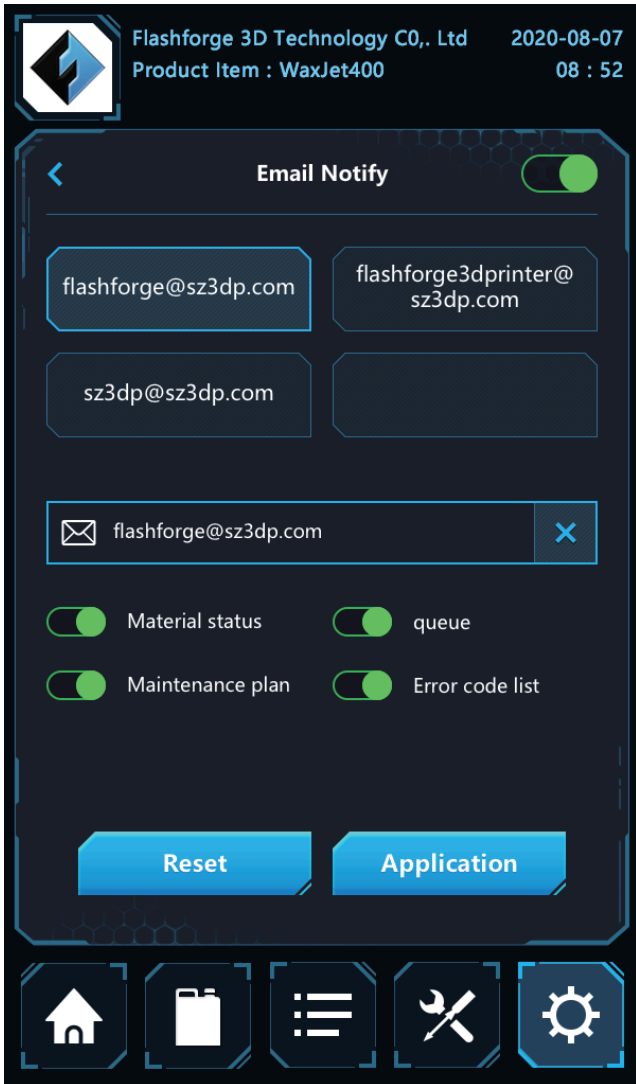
Flashforge 3D Technology C0,. Ltd
Product Item : WaxJet400

2020-08-07
08 : 52

<

Email Notify

flashforge@sz3dp.com

flashforge3dprinter@sz3dp.com

sz3dp@sz3dp.com

flashforge@sz3dp.com

×

Material status

queue

Maintenance plan

Error code list

Reset

Application